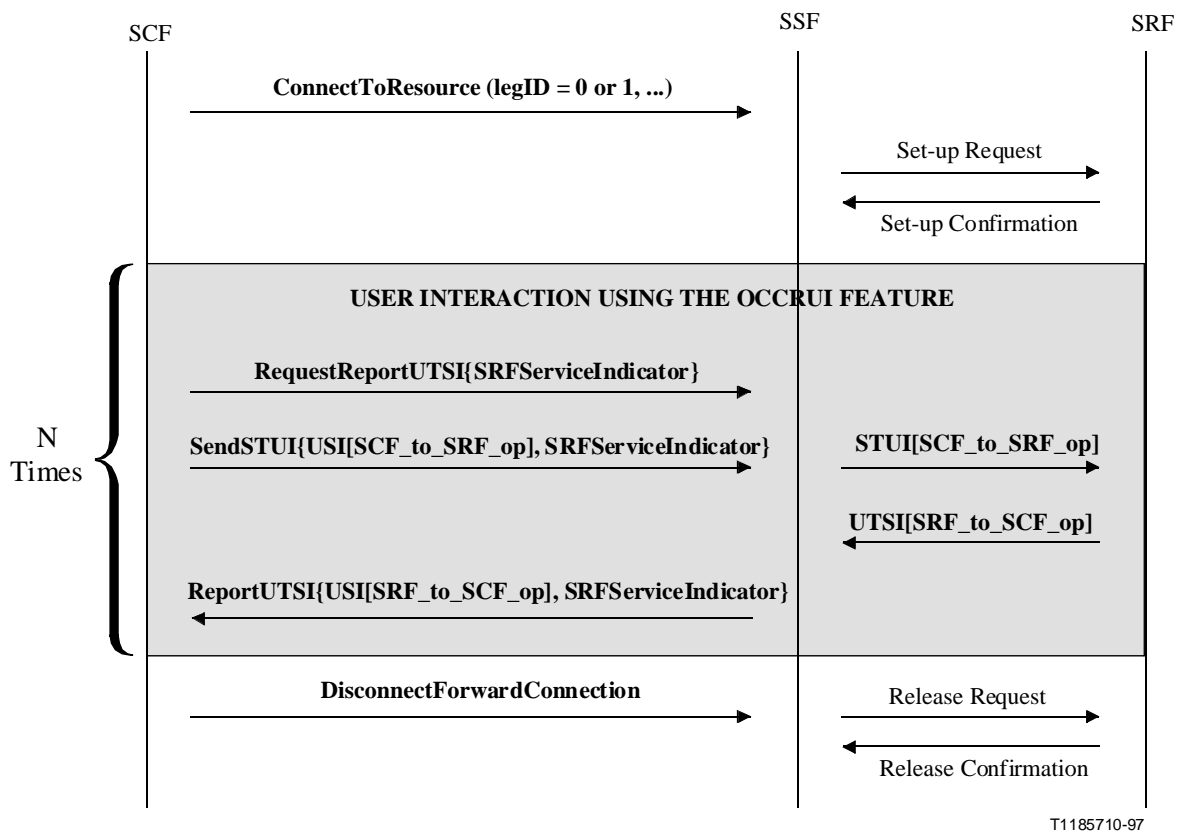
SCF

SSF

SRF

ConnectToResource (legID = 0 or 1, ...)

Set-up Request

Set-up Confirmation

USER INTERACTION USING THE OCCRUI FEATURE

RequestReportUTSI{SRFServiceIndicator}

N Times

SendSTUI{USI[SCF_to_SRF_op], SRFServiceIndicator}

STUI[SCF_to_SRF_op]

UTSI[SRF_to_SCF_op]

ReportUTSI{USI[SRF_to_SCF_op], SRFServiceIndicator}

DisconnectForwardConnection

Release Request

Release Confirmation

T1185710-97